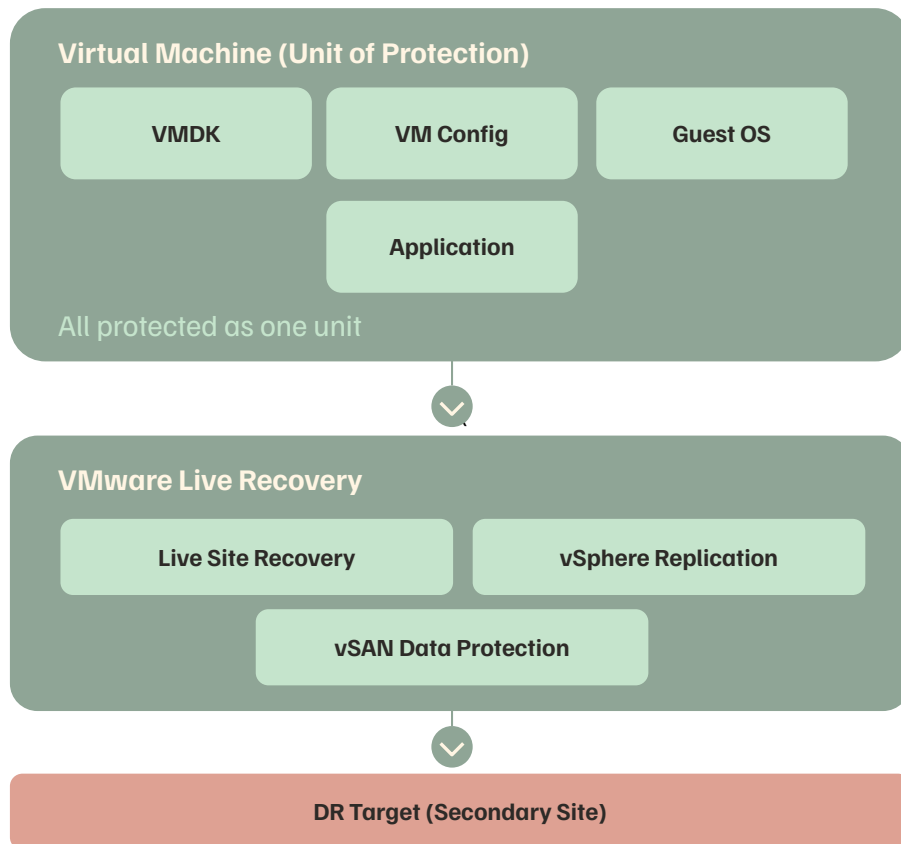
Virtual Machine (Unit of Protection)

VMDK

VM Config

Guest OS

Application

All protected as one unit

VMware Live Recovery

Live Site Recovery

vSphere Replication

vSAN Data Protection

DR Target (Secondary Site)